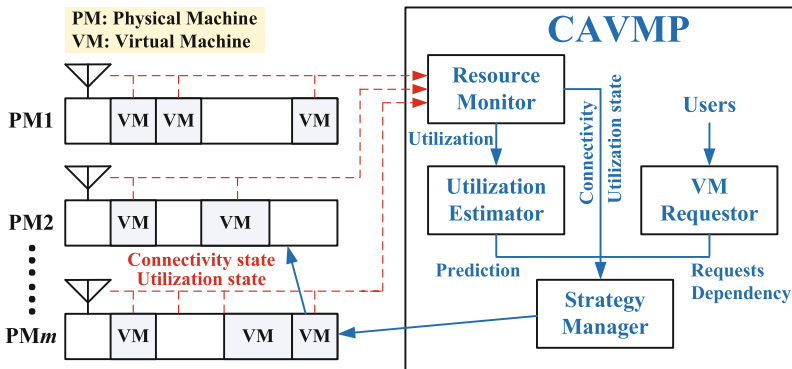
PM: Physical Machine
VM: Virtual Machine

CAVMP

PM1
VM VM VM

Resource Monitor

Utilization

Connectivity state

Utilization state

Users

Utilization Estimator

VM Requestor

PM2
VM VM

Connectivity state
Utilization state

Prediction

Requests Dependency

Strategy Manager

PM$m$
VM VM VM